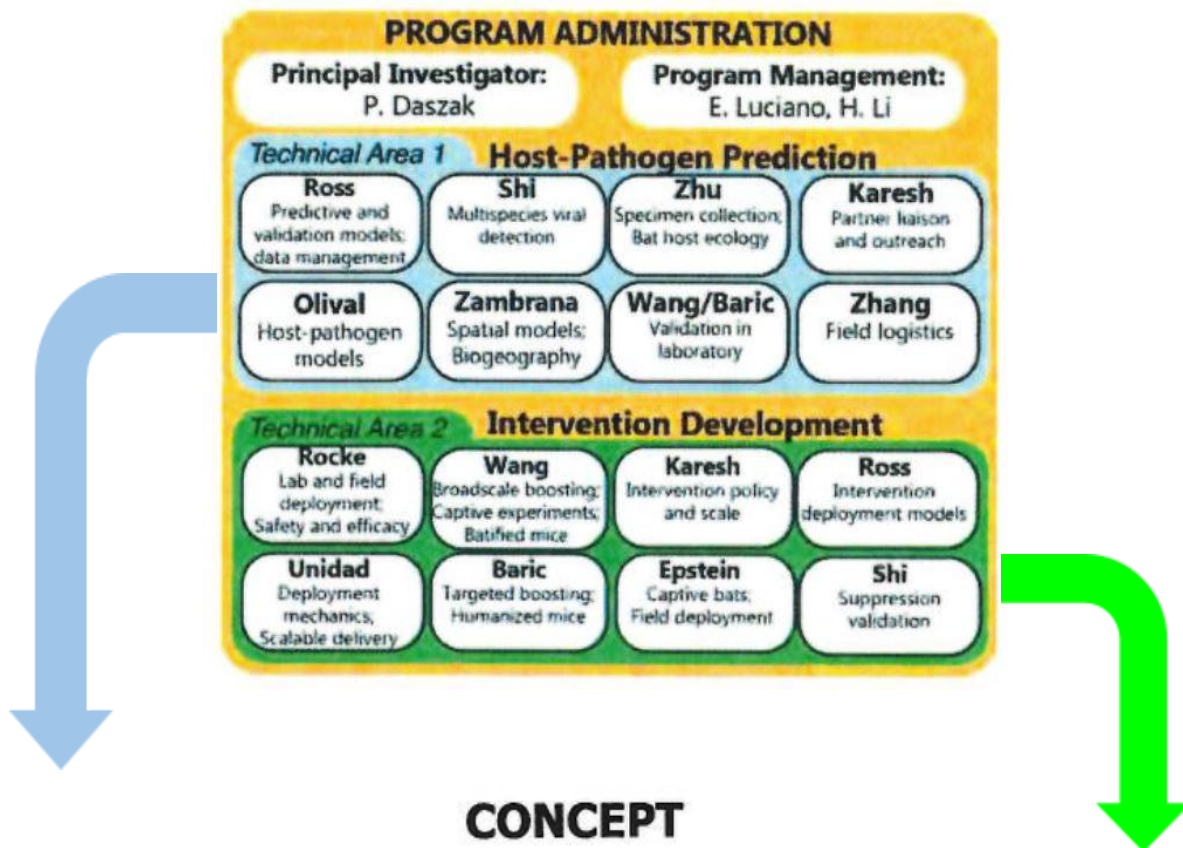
PROGRAM ADMINISTRATION

Principal Investigator:
P. Daszak

Program Management:
E. Luciano, H. Li

Technical Area 1 Host-Pathogen Prediction

Ross
Predictive and validation models; data management

Shi
Multispecies viral detection

Zhu
Specimen collection; Bat host ecology

Karesh
Partner liaison and outreach

Olival
Host-pathogen models

Zambrana
Spatial models; Biogeography

Wang/Baric
Validation in laboratory

Zhang
Field logistics

Technical Area 2 Intervention Development

Rocke
Lab and field deployment; Safety and efficacy

Wang
Broadscale boosting; Captive experiments; Batified mice

Karesh
Intervention policy and scale

Ross
Intervention deployment models

Unidad
Deployment mechanics; Scalable delivery

Baric
Targeted boosting; Humanized mice

Epstein
Captive bats; Field deployment

Shi
Suppression validation

CONCEPT